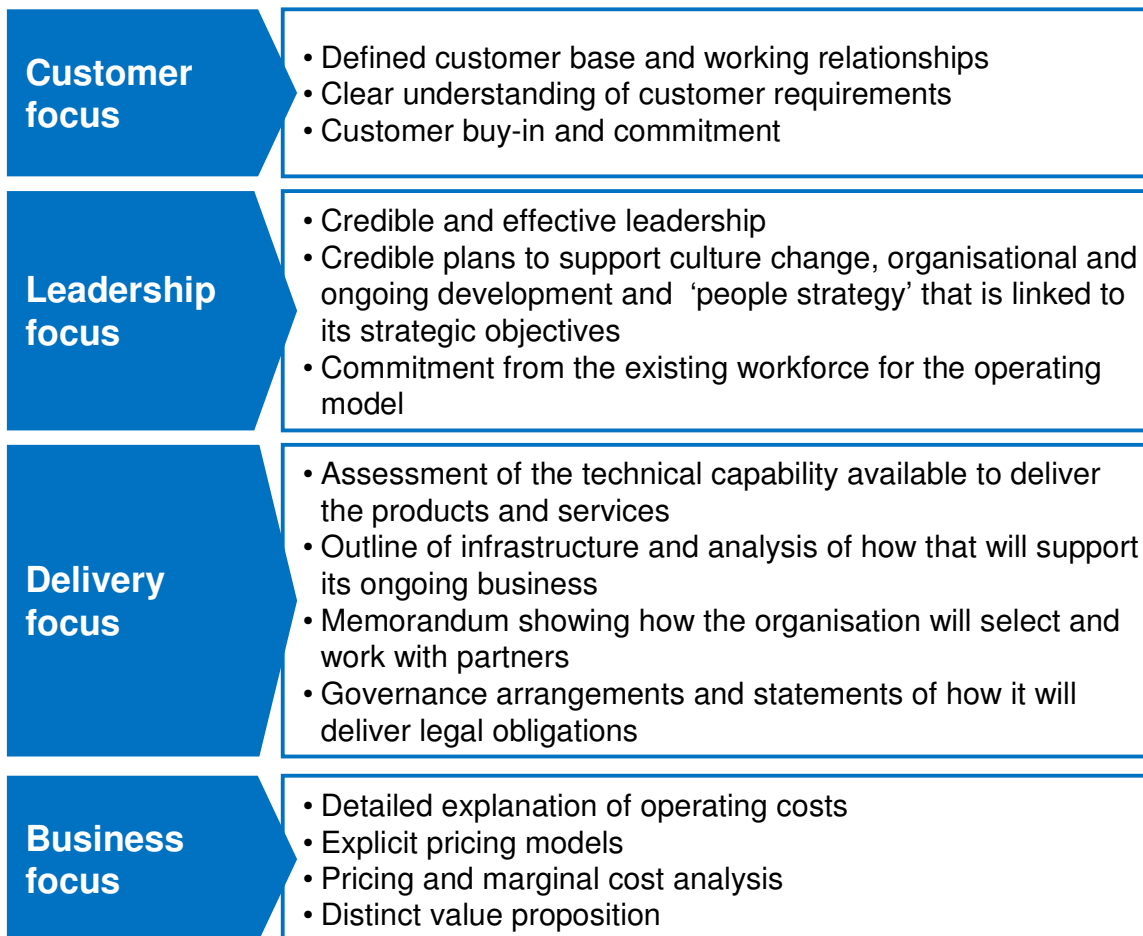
Customer focus

• Defined customer base and working relationships
• Clear understanding of customer requirements
• Customer buy-in and commitment

Leadership focus

• Credible and effective leadership
• Credible plans to support culture change, organisational and ongoing development and ‘people strategy’ that is linked to its strategic objectives
• Commitment from the existing workforce for the operating model

Delivery focus

• Assessment of the technical capability available to deliver the products and services
• Outline of infrastructure and analysis of how that will support its ongoing business
• Memorandum showing how the organisation will select and work with partners
• Governance arrangements and statements of how it will deliver legal obligations

Business focus

• Detailed explanation of operating costs
• Explicit pricing models
• Pricing and marginal cost analysis
• Distinct value proposition